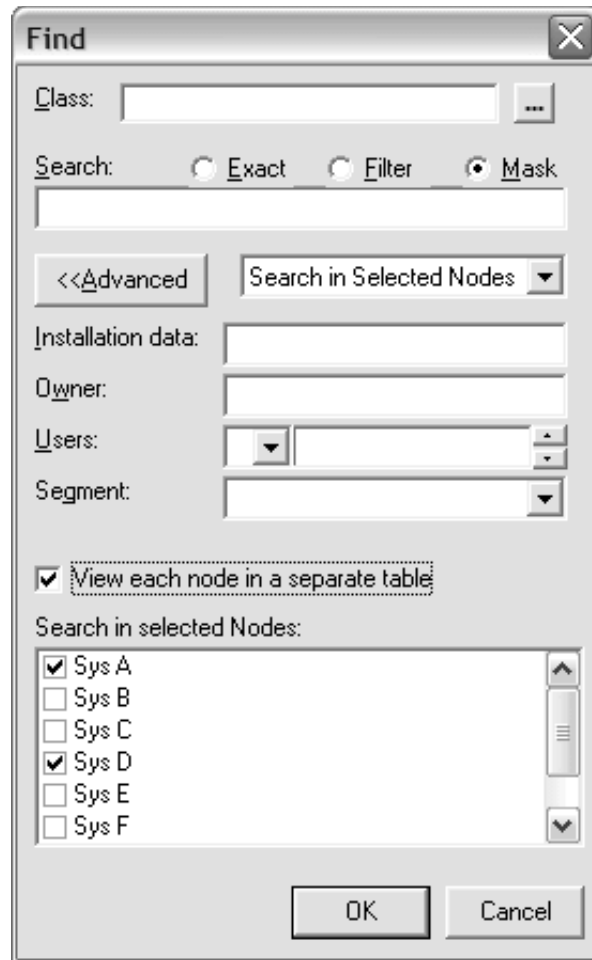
Find

Class: ...

Search: Exact Filter Mask

<<Advanced

Search in Selected Nodes

Installation data:

Owner:

Users:

Segment:

View each node in a separate table

Search in selected Nodes:

Sys A
Sys B
Sys C
Sys D
Sys E
Sys F

OK

Cancel